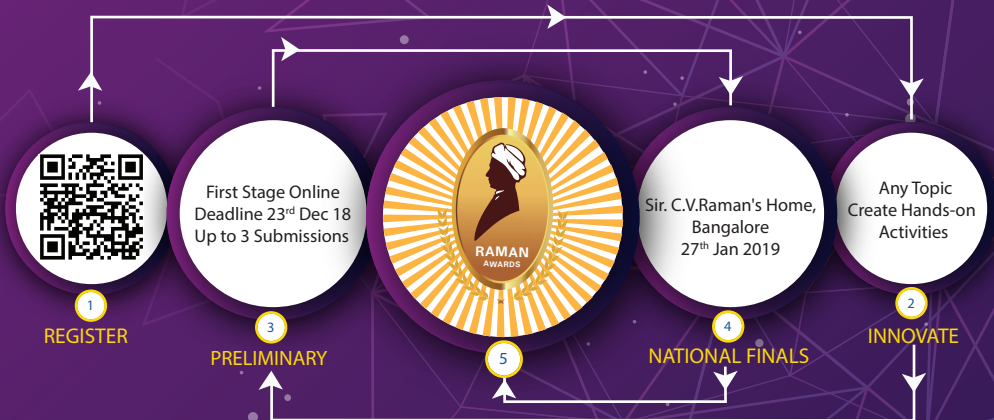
1
REGISTER

First Stage Online
Deadline 23$^{rd}$ Dec 18
Up to 3 Submissions

3
PRELIMINARY

RAMAN
AWARDS

5

Sir. C.V.Raman's Home, Bangalore
27$^{th}$ Jan 2019

4
NATIONAL FINALS

Any Topic
Create Hands-on Activities

2
INNOVATE